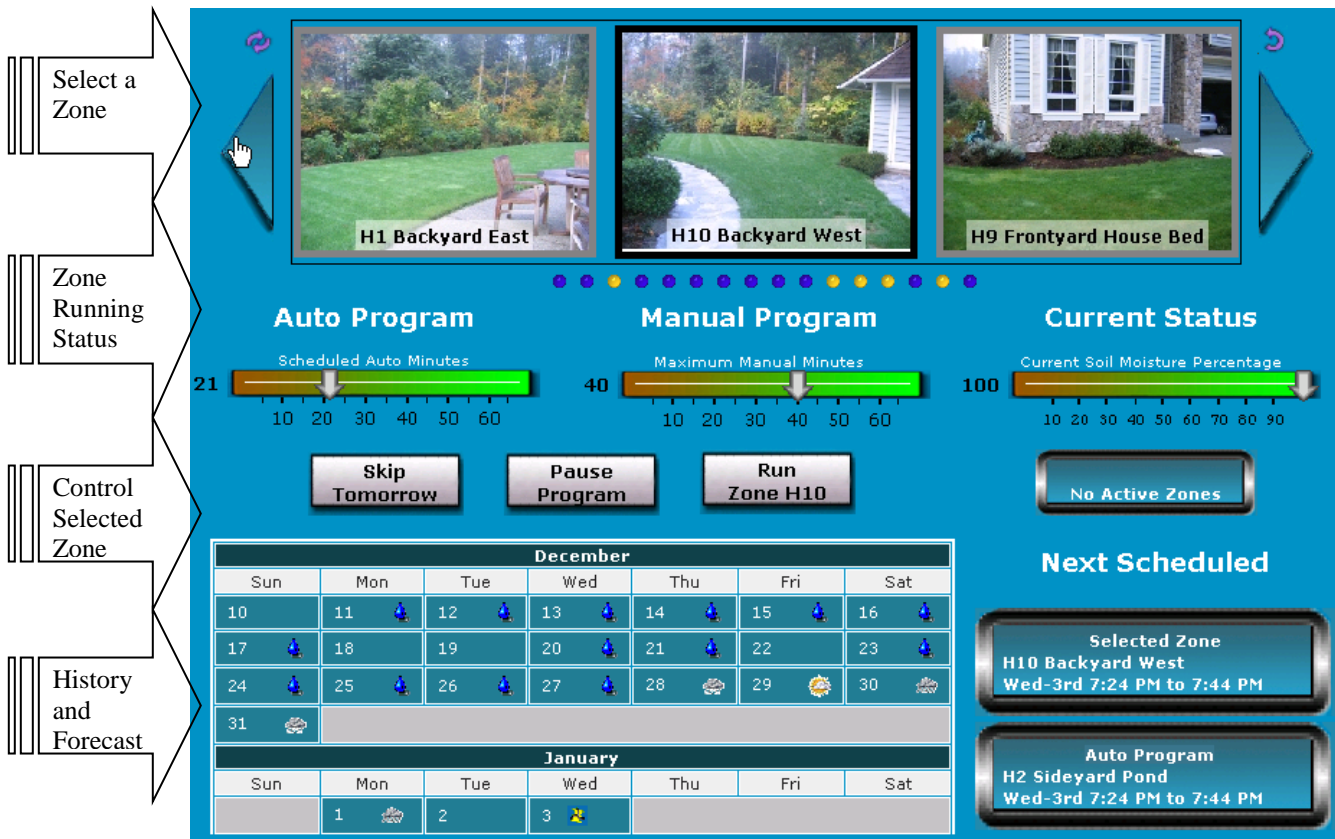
Select a Zone

Zone Running Status

Control Selected Zone

History and Forecast

H1 Backyard East

H10 Backyard West

H9 Frontyard House Bed

Auto Program

Scheduled Auto Minutes

21

10 20 30 40 50 60

Manual Program

Maximum Manual Minutes

40

10 20 30 40 50 60

Current Status

Current Soil Moisture Percentage

100

10 20 30 40 50 60 70 80 90

Skip Tomorrow

Pause Program

Run Zone H10

No Active Zones

December

| Sun | Mon | Tue | Wed | Thu | Fri | Sat |
|---|---|---|---|---|---|---|
| 10 | 11 | 12 | 13 | 14 | 15 | 16 |
| 17 | 18 | 19 | 20 | 21 | 22 | 23 |
| 24 | 25 | 26 | 27 | 28 | 29 | 30 |
| 31 | | | | | | |

January

| Sun | Mon | Tue | Wed | Thu | Fri | Sat |
|---|---|---|---|---|---|---|
| | 1 | 2 | 3 | | | |

Next Scheduled

Selected Zone
H10 Backyard West
Wed-3rd 7:24 PM to 7:44 PM

Auto Program
H2 Sideyard Pond
Wed-3rd 7:24 PM to 7:44 PM